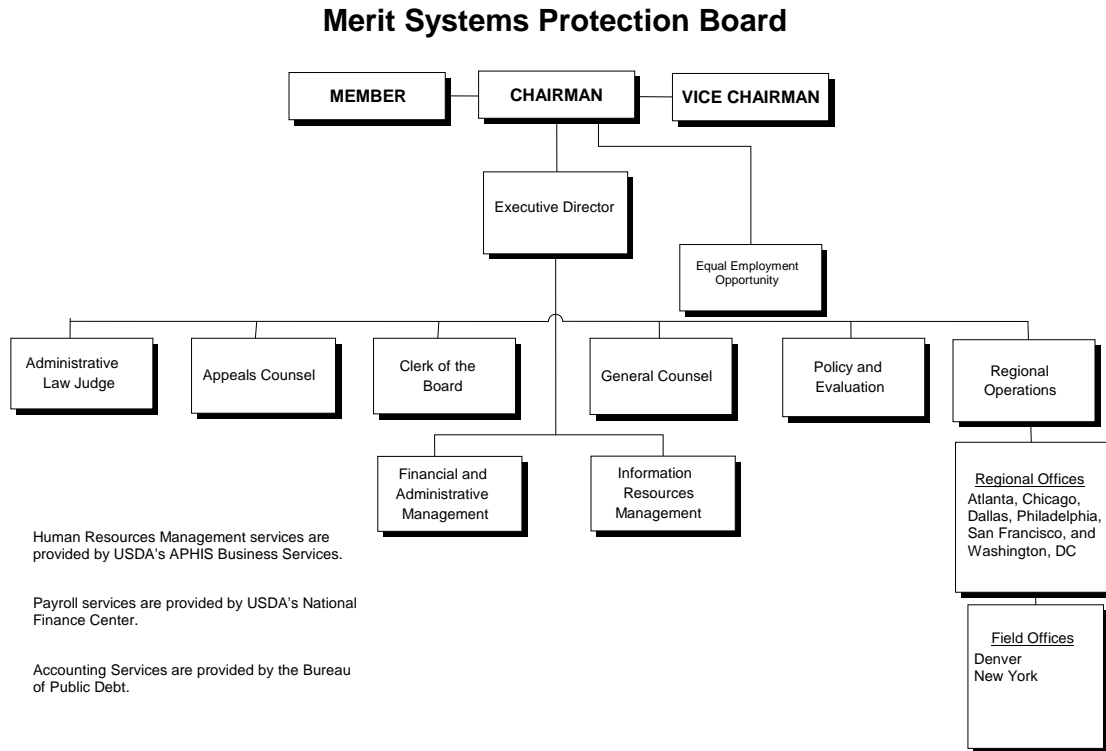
Merit Systems Protection Board

MEMBER

CHAIRMAN

VICE CHAIRMAN

Executive Director

Equal Employment Opportunity

Administrative Law Judge

Appeals Counsel

Clerk of the Board

General Counsel

Policy and Evaluation

Regional Operations

Financial and Administrative Management

Information Resources Management

Regional Offices
Atlanta, Chicago, Dallas, Philadelphia, San Francisco, and Washington, DC

Field Offices
Denver
New York

Human Resources Management services are provided by USDA's APHIS Business Services.

Payroll services are provided by USDA's National Finance Center.

Accounting Services are provided by the Bureau of Public Debt.